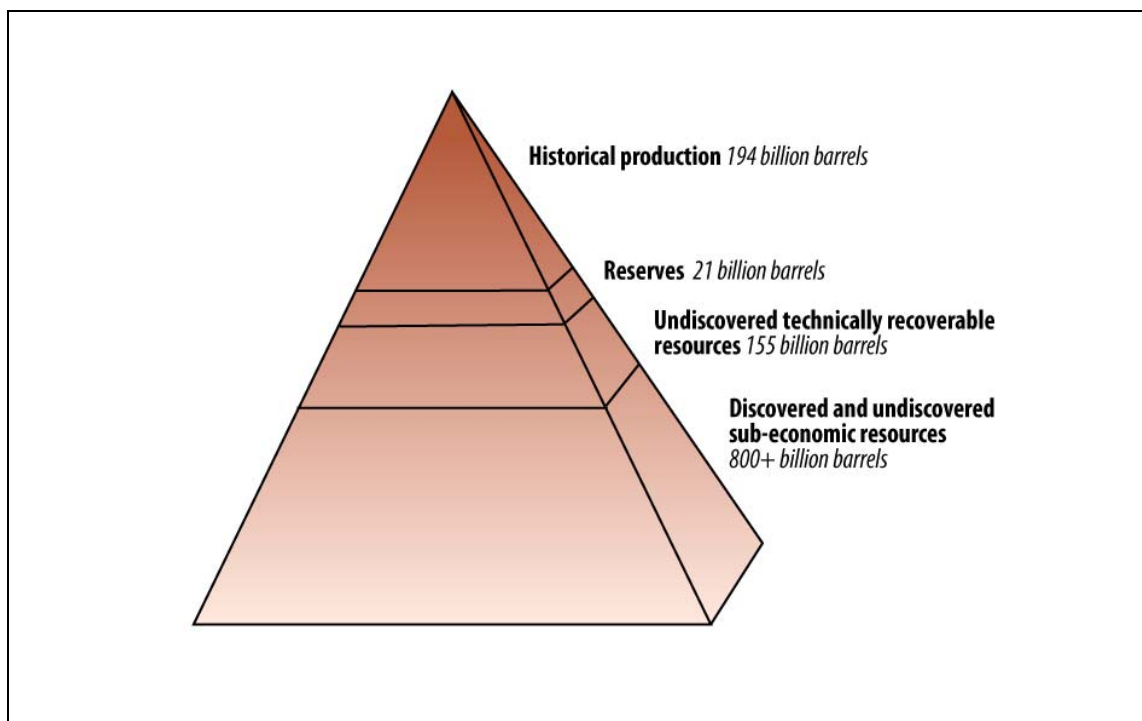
Historical production 194 billion barrels

Reserves 21 billion barrels

Undiscovered technically recoverable resources 155 billion barrels

Discovered and undiscovered sub-economic resources 800+ billion barrels